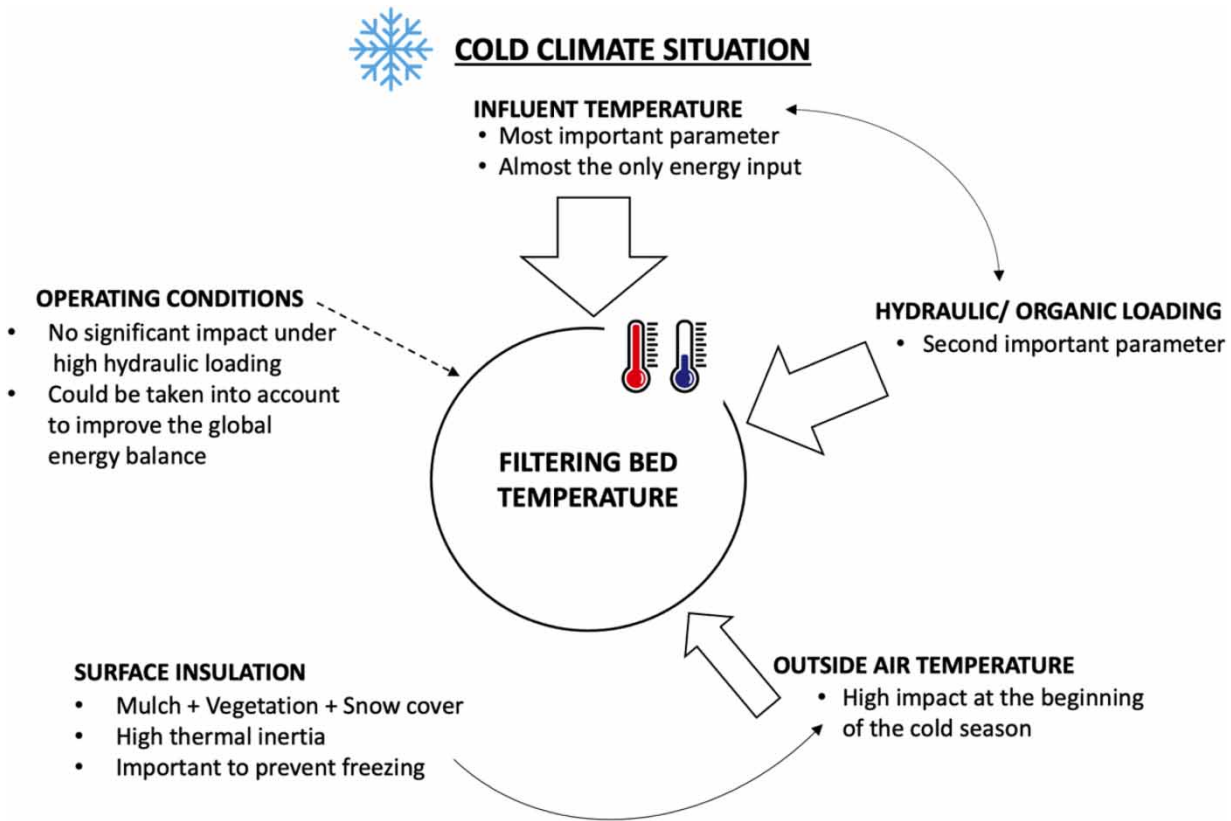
COLD CLIMATE SITUATION

INFLUENT TEMPERATURE
• Most important parameter
• Almost the only energy input

OPERATING CONDITIONS
• No significant impact under high hydraulic loading
• Could be taken into account to improve the global energy balance

HYDRAULIC/ ORGANIC LOADING
• Second important parameter

FILTERING BED TEMPERATURE

SURFACE INSULATION
• Mulch + Vegetation + Snow cover
• High thermal inertia
• Important to prevent freezing

OUTSIDE AIR TEMPERATURE
• High impact at the beginning of the cold season